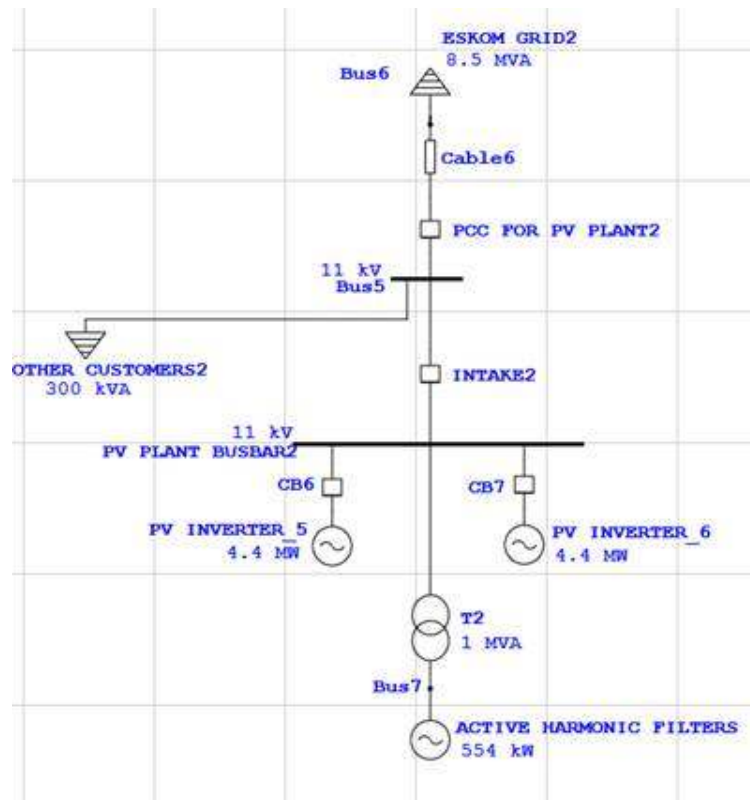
ESKOM GRID2
8.5 MVA
Bus6
Cable6
PCC FOR PV PLANT2
11 kV
Bus5
OTHER CUSTOMERS2
300 kVA
INTAKE2
11 kV
PV PLANT BUSBAR2
CB6
CB7
PV INVERTER_5
4.4 MW
PV INVERTER_6
4.4 MW
T2
1 MVA
Bus7
ACTIVE HARMONIC FILTERS
554 kW